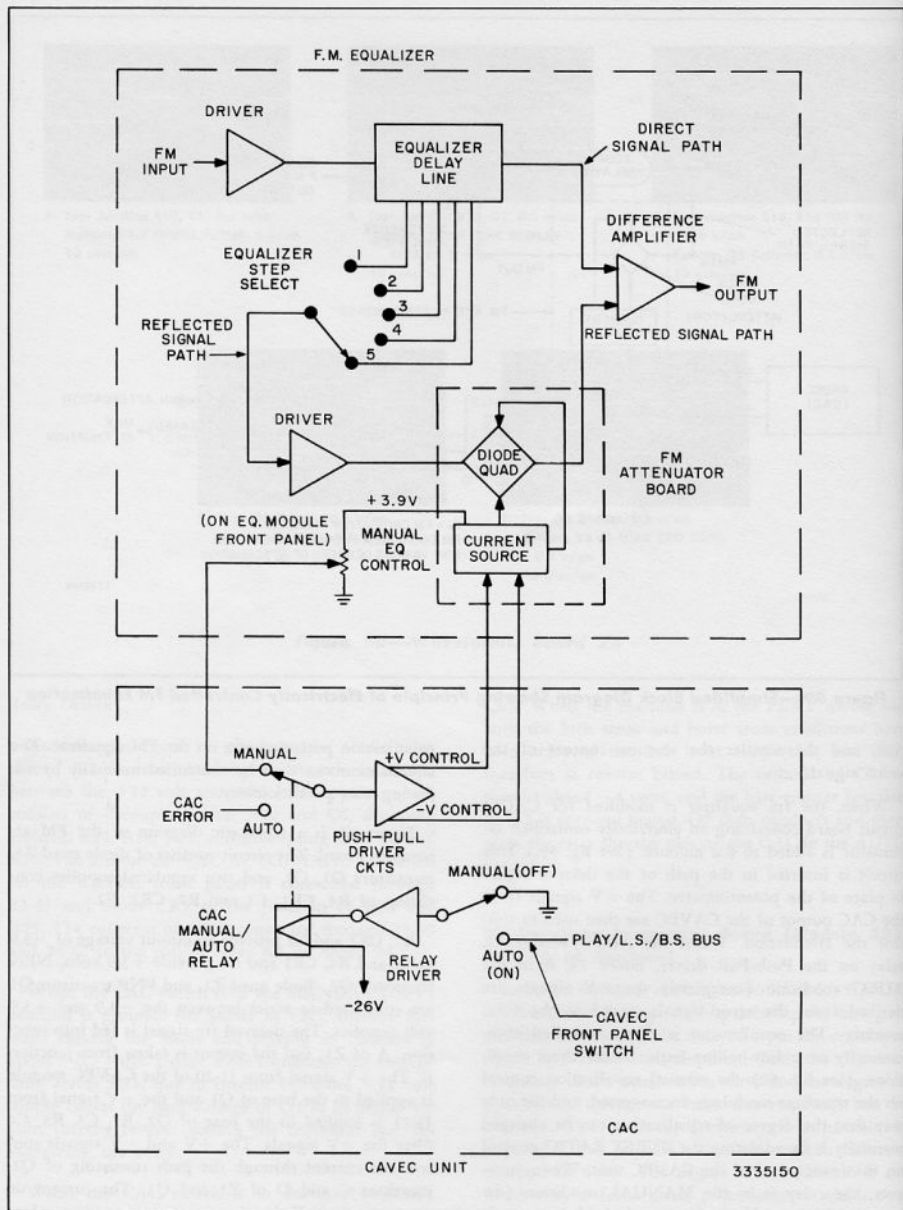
F.M. EQUALIZER

DRIVER

FM INPUT

EQUALIZER DELAY LINE

DIRECT SIGNAL PATH

DIFFERENCE AMPLIFIER

EQUALIZER STEP SELECT

1

2

3

4

5

FM OUTPUT

REFLECTED SIGNAL PATH

REFLECTED SIGNAL PATH

DRIVER

DIODE QUAD

FM ATTENUATOR BOARD

+3.9V

(ON EQ. MODULE FRONT PANEL)

MANUAL EQ CONTROL

CURRENT SOURCE

MANUAL

+V CONTROL

CAC ERROR

AUTO

-V CONTROL

PUSH-PULL DRIVER CKTS

MANUAL(OFF)

CAC MANUAL/ AUTO RELAY

RELAY DRIVER

PLAY/L.S./B.S. BUS

AUTO (ON)

-26V

CAVEC FRONT PANEL SWITCH

CAC

CAVEC UNIT

3335150